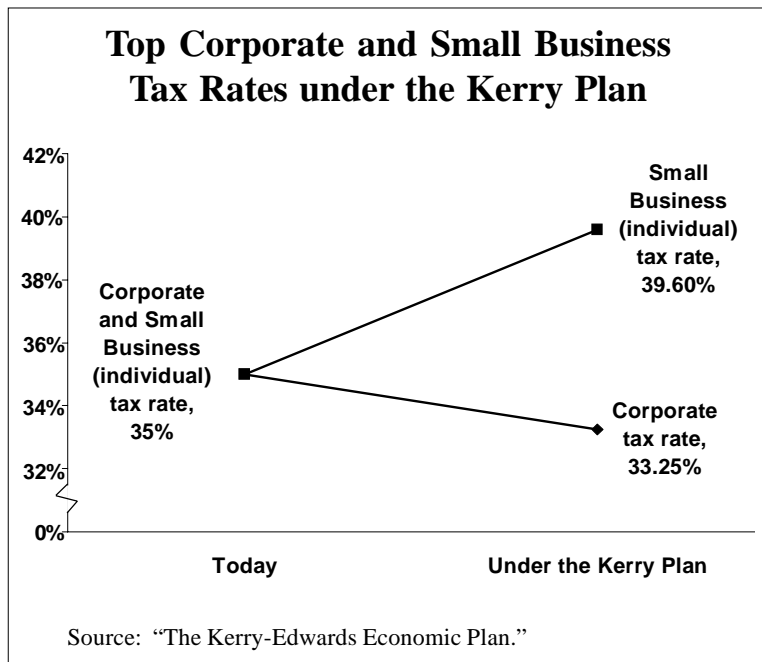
Top Corporate and Small Business Tax Rates under the Kerry Plan

42%
40%
38%
36%
34%
32%
0%

Corporate and Small Business (individual) tax rate, 35%

Small Business (individual) tax rate, 39.60%

Corporate tax rate, 33.25%

Today

Under the Kerry Plan

Source: "The Kerry-Edwards Economic Plan."